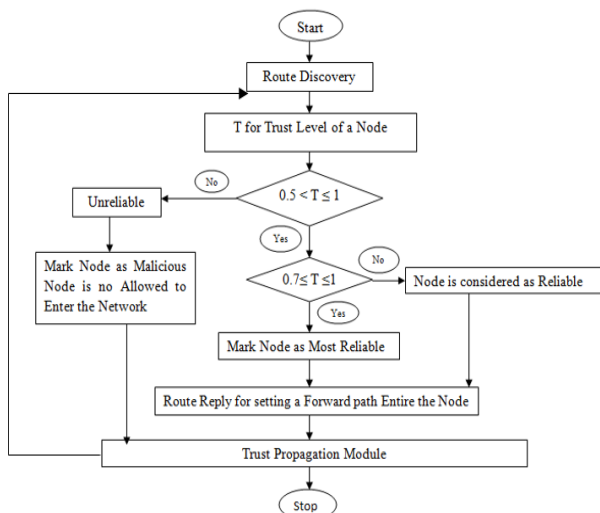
Start

Route Discovery

T for Trust Level of a Node

No

$0.5 < T \leq 1$

Unreliable

Yes

No

Mark Node as Malicious Node is no Allowed to Enter the Network

$0.7 \leq T \leq 1$

Node is considered as Reliable

Yes

Mark Node as Most Reliable

Route Reply for setting a Forward path Entire the Node

Trust Propagation Module

Stop